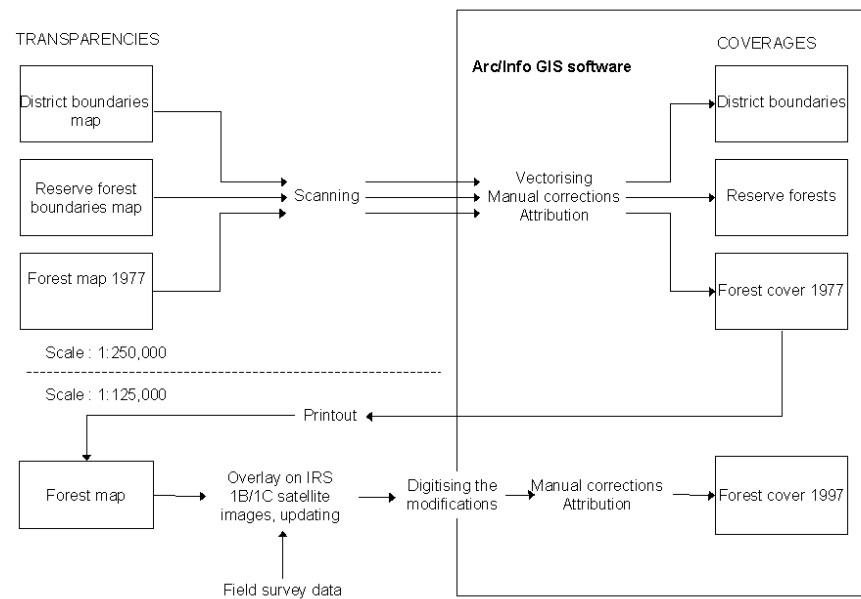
TRANSPARENCIES

Arc/Info GIS software

COVERAGES

District boundaries map

Reserve forest boundaries map

Forest map 1977

Scanning

Vectorising
Manual corrections
Attribution

District boundaries

Reserve forests

Forest cover 1977

Scale : 1:250,000

Scale : 1:125,000

Printout

Forest map

Overlay on IRS 1B/1C satellite images, updating

Digitising the modifications

Manual corrections
Attribution

Forest cover 1997

Field survey data